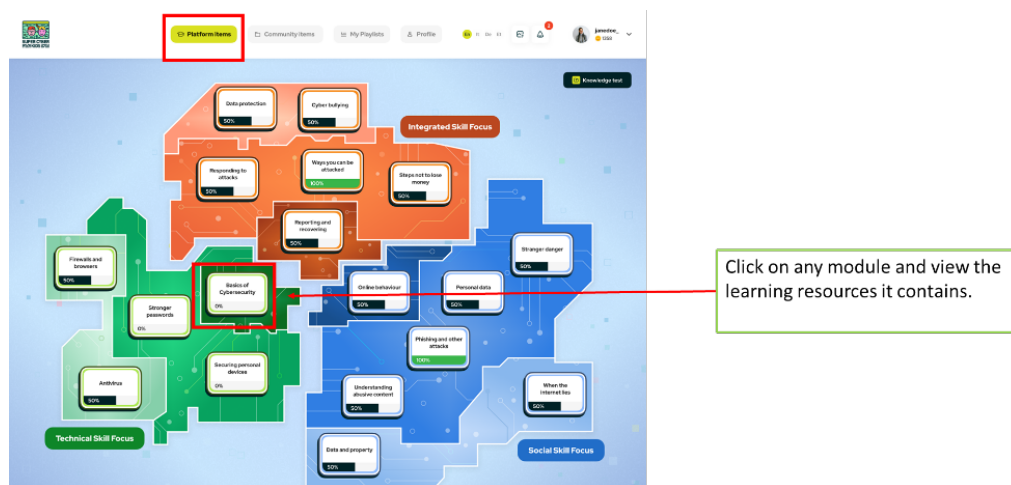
Platform items
Community items
My Playlists
Profile
juanedoe...
Knowledge test

Integrated Skill Focus
Data protection
50%
Cyber bullying
50%
Responding to attacks
50%
Ways you can be attacked
100%
Steps not to lose money
50%
Reporting and recovering
50%

Firewalls and browsers
50%
Basics of Cybersecurity
0%
Stronger passwords
0%
Securing personal devices
0%
Antivirus
50%
Technical Skill Focus

Stranger danger
50%
Online behaviour
50%
Personal data
50%
Phishing and other attacks
100%
Understanding abusive content
50%
When the internet lies
50%
Data and property
50%
Social Skill Focus

Click on any module and view the learning resources it contains.